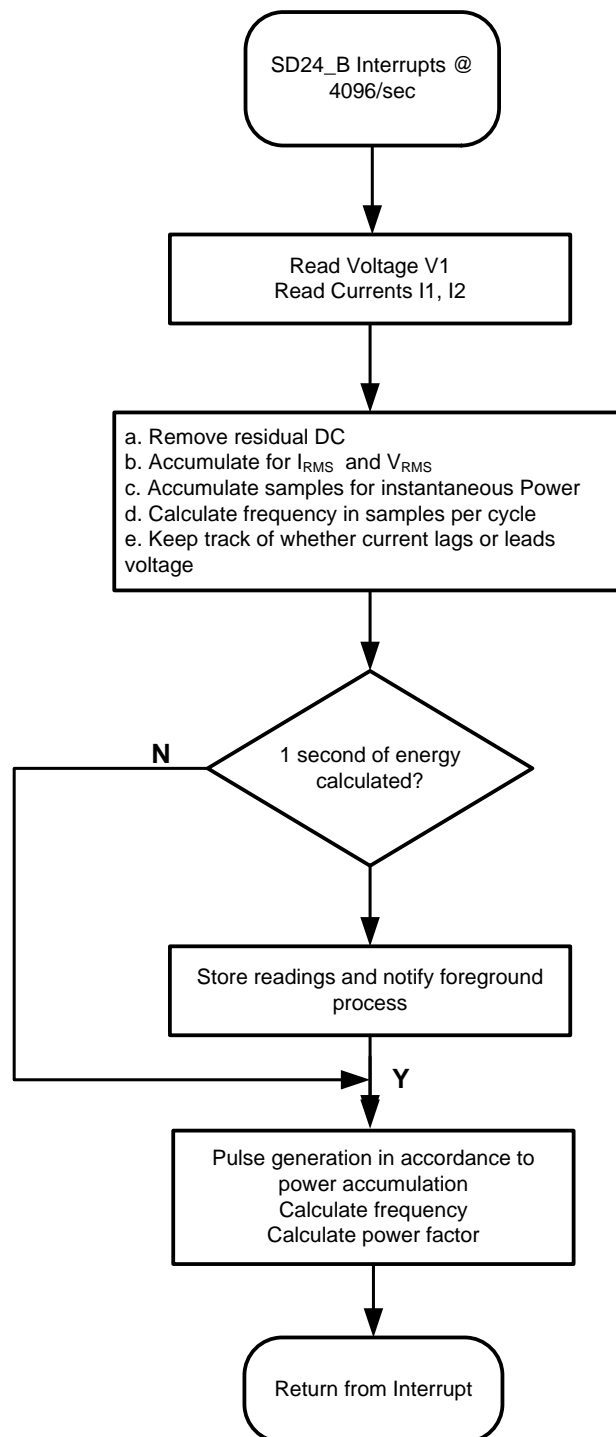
SD24_B Interrupts @ 4096/sec

Read Voltage V1
Read Currents I1, I2

a. Remove residual DC
b. Accumulate for $I_{RMS}$ and $V_{RMS}$
c. Accumulate samples for instantaneous Power
d. Calculate frequency in samples per cycle
e. Keep track of whether current lags or leads voltage

N

1 second of energy calculated?

Store readings and notify foreground process

Y

Pulse generation in accordance to power accumulation
Calculate frequency
Calculate power factor

Return from Interrupt